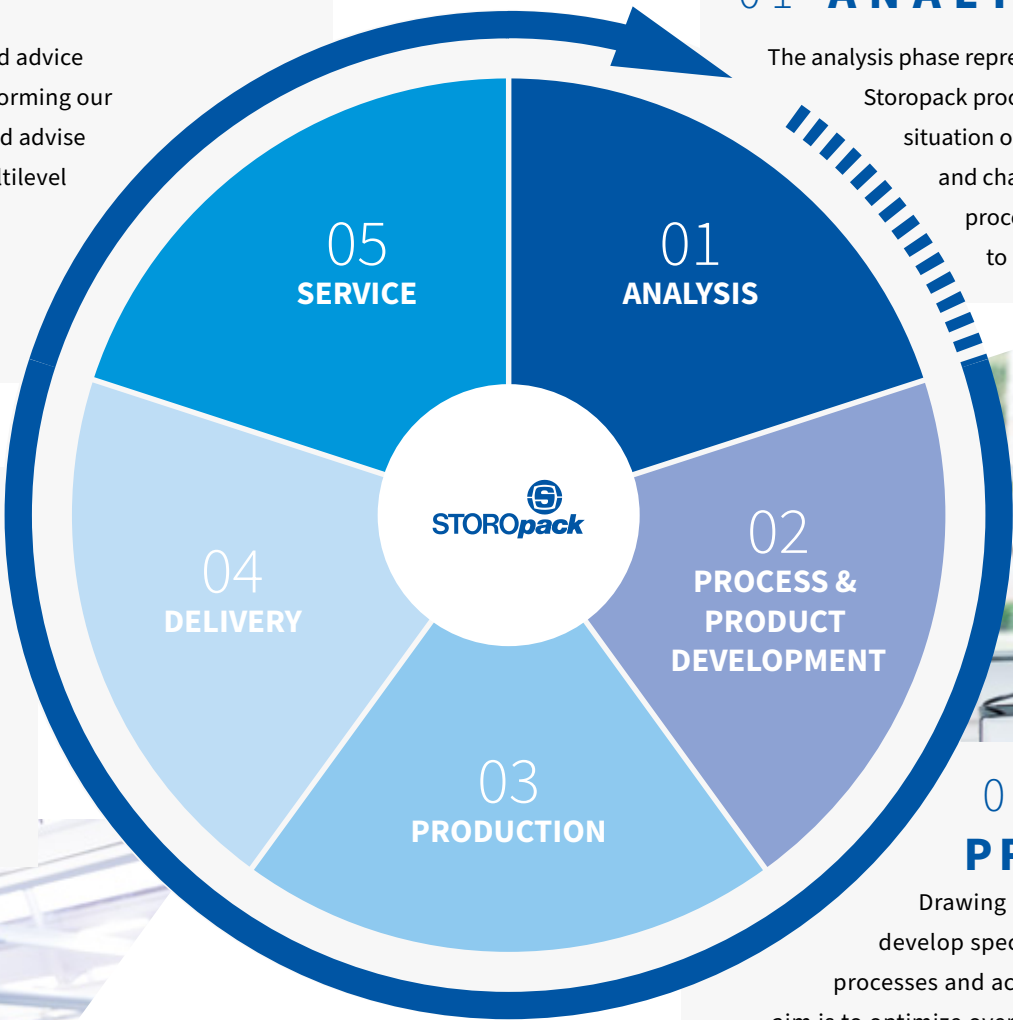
d advice
orming our
d advise
tilevel

01 ANALY

The analysis phase repre
Storopack proc
situation o
and cha
proce
to

05
SERVICE

01
ANALYSIS

STOROpack

04
DELIVERY

02
PROCESS & PRODUCT DEVELOPMENT

03
PRODUCTION

0
PR

Drawing
develop spec
processes and ac
aim is to optimize over